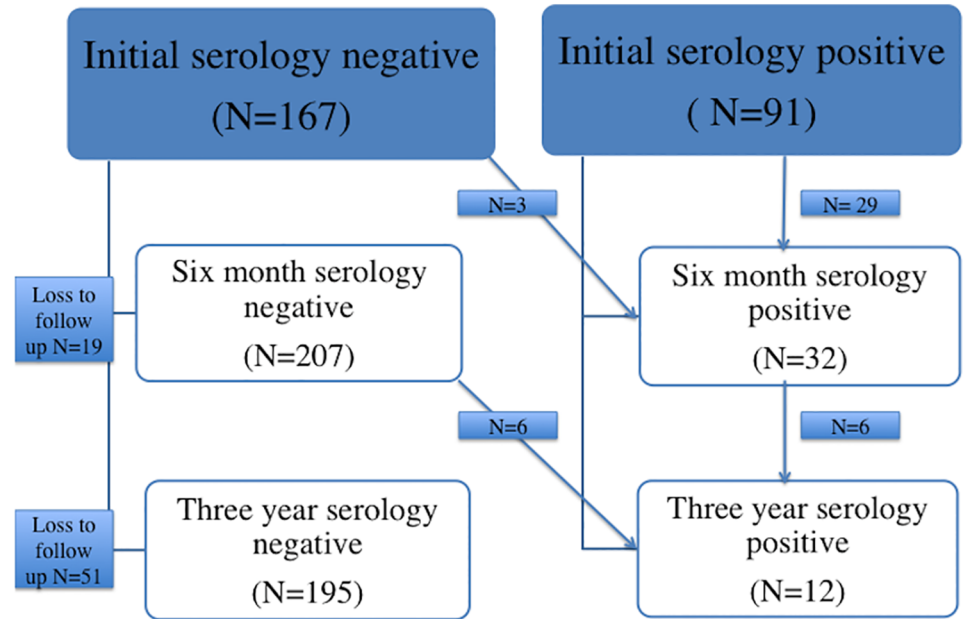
Initial serology negative
(N=167)

Initial serology positive
( N=91)

N=3

N= 29

Loss to follow up N=19

Six month serology negative
(N=207)

Six month serology positive
(N=32)

N=6

N=6

Loss to follow up N=51

Three year serology negative
(N=195)

Three year serology positive
(N=12)